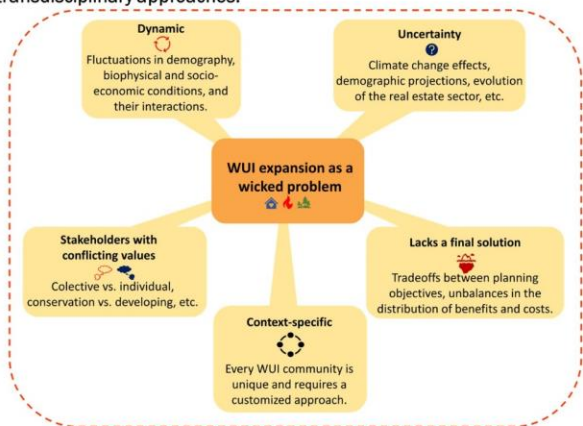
transdisciplinary approaches.

WUI expansion as a wicked problem

Dynamic
Fluctuations in demography, biophysical and socioeconomic conditions, and their interactions.

Uncertainty
Climate change effects, demographic projections, evolution of the real estate sector, etc.

Stakeholders with conflicting values
Colective vs. individual, conservation vs. developing, etc.

Lacks a final solution
Tradeoffs between planning objectives, unbalances in the distribution of benefits and costs.

Context-specific
Every WUI community is unique and requires a customized approach.